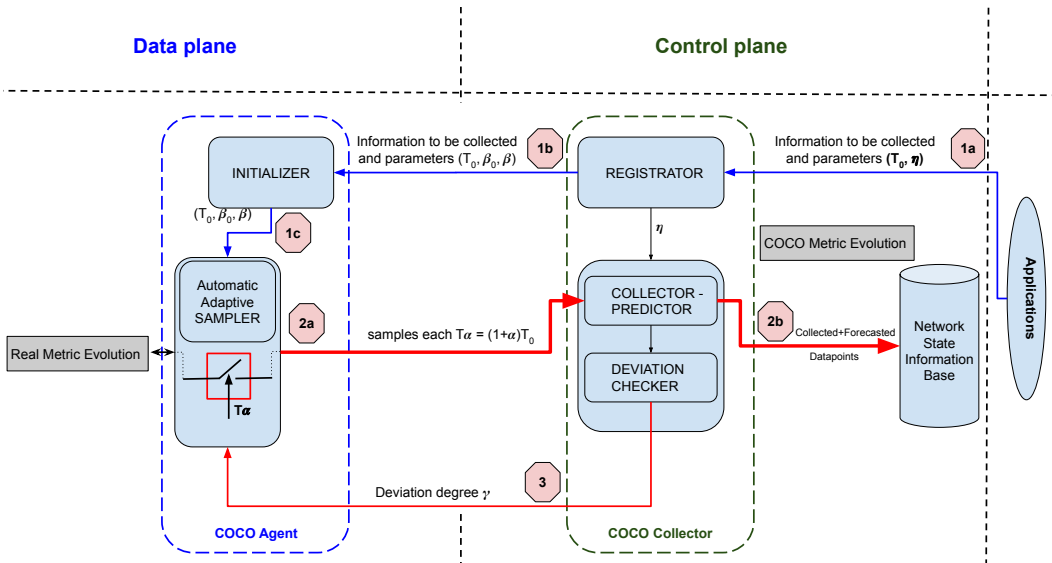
Data plane

Control plane

Information to be collected and parameters ($T_0$, $\beta_0$, $\beta$)

1b

Information to be collected and parameters ($\mathbf{T_0}$, $\boldsymbol{\eta}$)

1a

INITIALIZER

REGISTRATOR

($T_0$, $\beta_0$, $\beta$)

1c

$\eta$

COCO Metric Evolution

Applications

Automatic Adaptive SAMPLER

2a

COLLECTOR - PREDICTOR

2b

Collected+Forecasted Datapoints

Network State Information Base

Real Metric Evolution

samples each $T\alpha$ = $(1+\alpha)T_0$

DEVIATION CHECKER

$\mathbf{T\alpha}$

Deviation degree $\gamma$

3

COCO Agent

COCO Collector